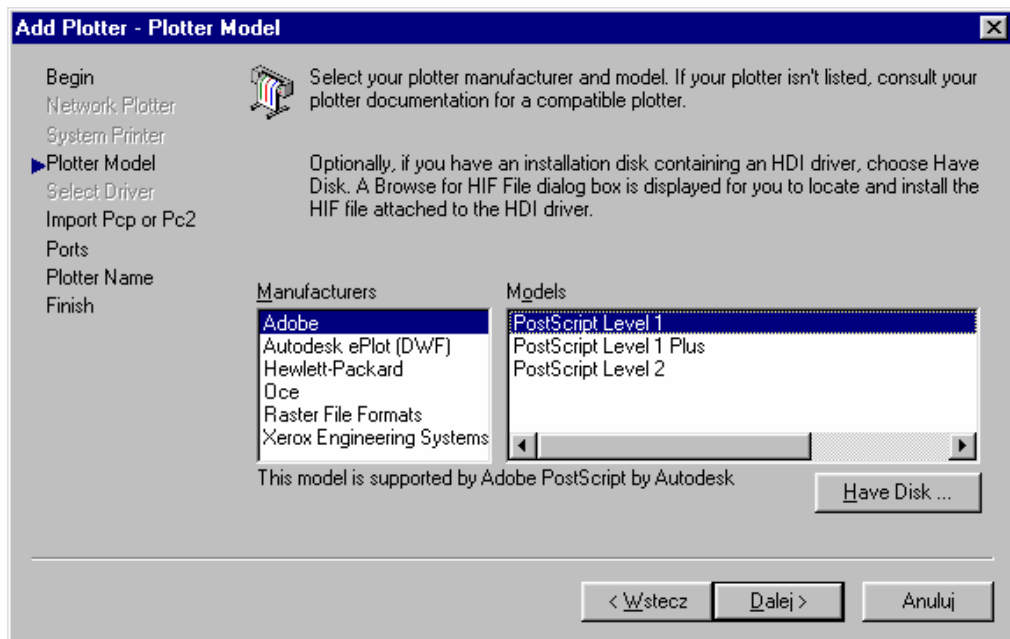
Add Plotter - Plotter Model

Begin
Network Plotter
System Printer
Plotter Model
Select Driver
Import Pcp or Pc2
Ports
Plotter Name
Finish

Select your plotter manufacturer and model. If your plotter isn't listed, consult your plotter documentation for a compatible plotter.

Optionally, if you have an installation disk containing an HDI driver, choose Have Disk. A Browse for HIF File dialog box is displayed for you to locate and install the HIF file attached to the HDI driver.

Manufacturers
Adobe
Autodesk ePlot (DWF)
Hewlett-Packard
Oce
Raster File Formats
Xerox Engineering Systems

Models
PostScript Level 1
PostScript Level 1 Plus
PostScript Level 2

This model is supported by Adobe PostScript by Autodesk

Have Disk ...

< Wstecz
Dalej >
Anuluj